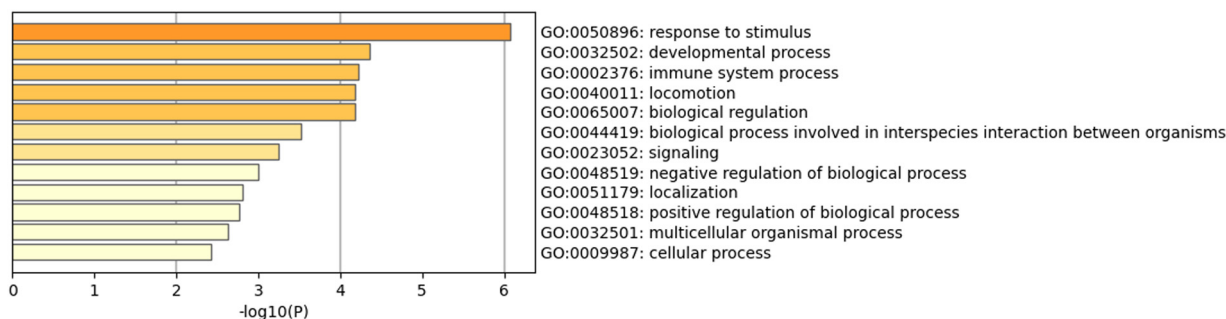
GO:0050896: response to stimulus
GO:0032502: developmental process
GO:0002376: immune system process
GO:0040011: locomotion
GO:0065007: biological regulation
GO:0044419: biological process involved in interspecies interaction between organisms
GO:0023052: signaling
GO:0048519: negative regulation of biological process
GO:0051179: localization
GO:0048518: positive regulation of biological process
GO:0032501: multicellular organismal process
GO:0009987: cellular process

0 1 2 3 4 5 6
-log10(P)